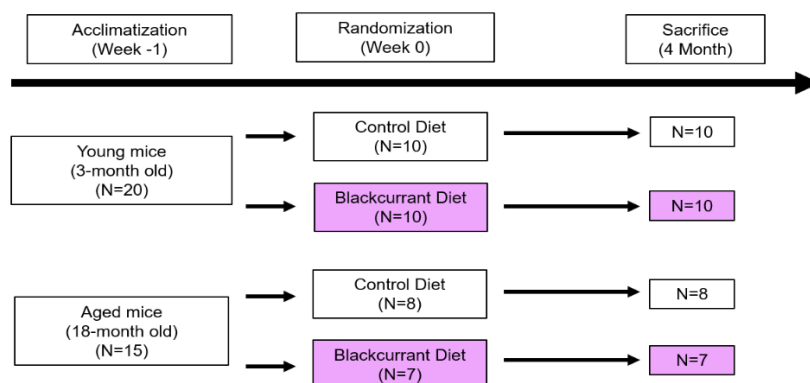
Acclimatization
(Week -1)

Randomization
(Week 0)

Sacrifice
(4 Month)

Young mice
(3-month old)
(N=20)

Control Diet
(N=10)

N=10

Blackcurrant Diet
(N=10)

N=10

Aged mice
(18-month old)
(N=15)

Control Diet
(N=8)

N=8

Blackcurrant Diet
(N=7)

N=7